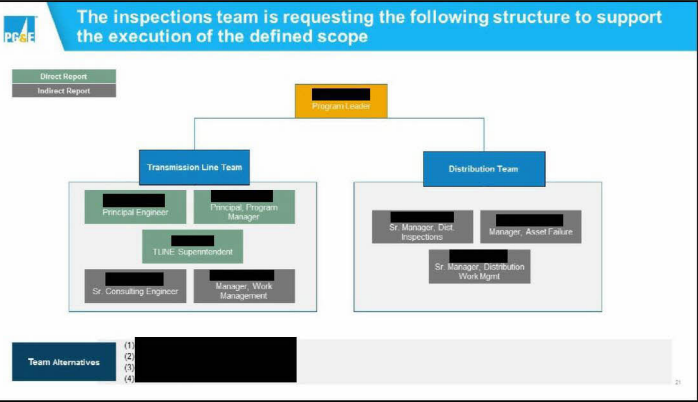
PG&E

The inspections team is requesting the following structure to support the execution of the defined scope

Direct Report
Indirect Report

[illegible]
Program Leader

Transmission Line Team

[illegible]
Principal Engineer

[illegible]
Principal, Program Manager

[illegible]
TLINE Superintendent

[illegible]
Sr. Consulting Engineer

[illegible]
Manager, Work Management

Distribution Team

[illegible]
Sr. Manager, Dist. Inspections

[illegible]
Manager, Asset Failure

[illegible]
Sr. Manager, Distribution Work Mgmt

Team Alternatives

(1) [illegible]
(2) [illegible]
(3) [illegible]
(4) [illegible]

21